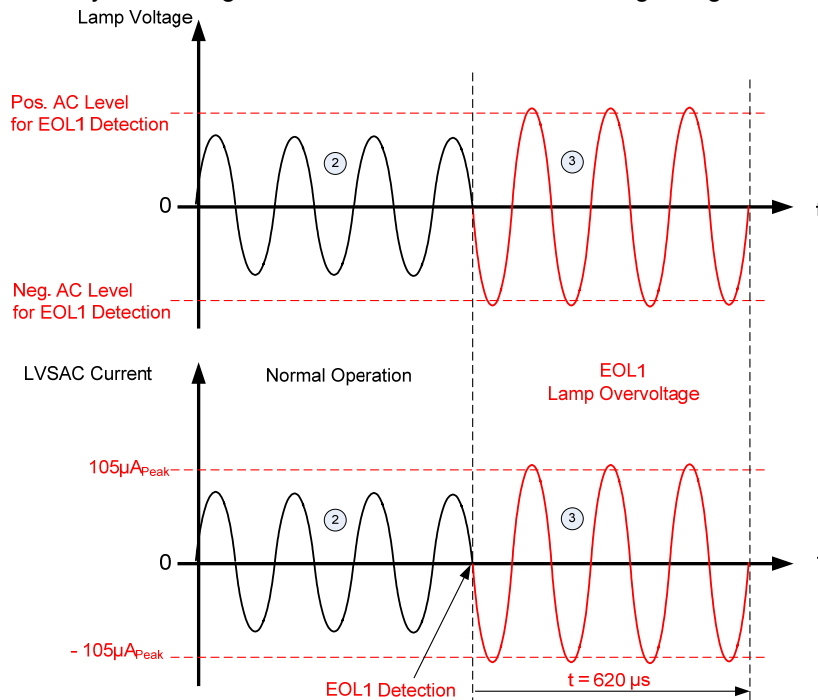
Lamp Voltage

Pos. AC Level for EOL1 Detection

2

3

0

t

Neg. AC Level for EOL1 Detection

LVSAC Current

Normal Operation

EOL1 Lamp Overvoltage

$105\mu A_{Peak}$

2

3

0

$-105\mu A_{Peak}$

EOL1 Detection

t = 620 µs